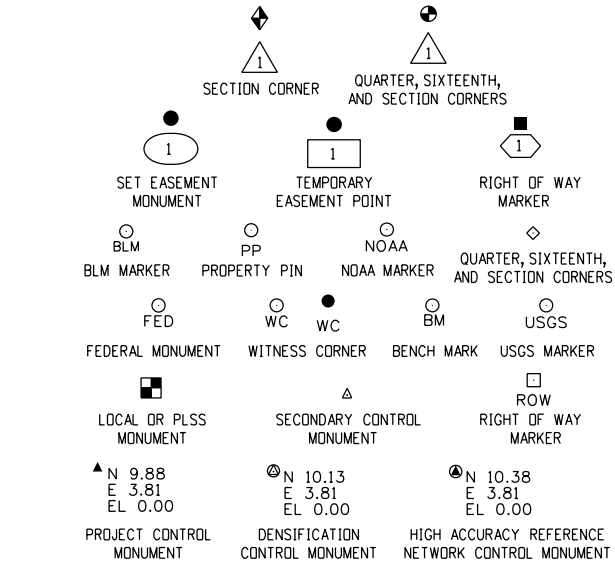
1
SECTION CORNER

1
QUARTER, SIXTEENTH, AND SECTION CORNERS

1
SET EASEMENT MONUMENT

1
TEMPORARY EASEMENT POINT

1
RIGHT OF WAY MARKER

BLM
BLM MARKER

PP
PROPERTY PIN

NOAA
NOAA MARKER

QUARTER, SIXTEENTH, AND SECTION CORNERS

FED
FEDERAL MONUMENT

WC WC
WITNESS CORNER

BM
BENCH MARK

USGS
USGS MARKER

LOCAL OR PLSS MONUMENT

SECONDARY CONTROL MONUMENT

ROW
RIGHT OF WAY MARKER

N 9.88
E 3.81
EL 0.00
PROJECT CONTROL MONUMENT

N 10.13
E 3.81
EL 0.00
DENSIFICATION CONTROL MONUMENT

N 10.38
E 3.81
EL 0.00
HIGH ACCURACY REFERENCE NETWORK CONTROL MONUMENT